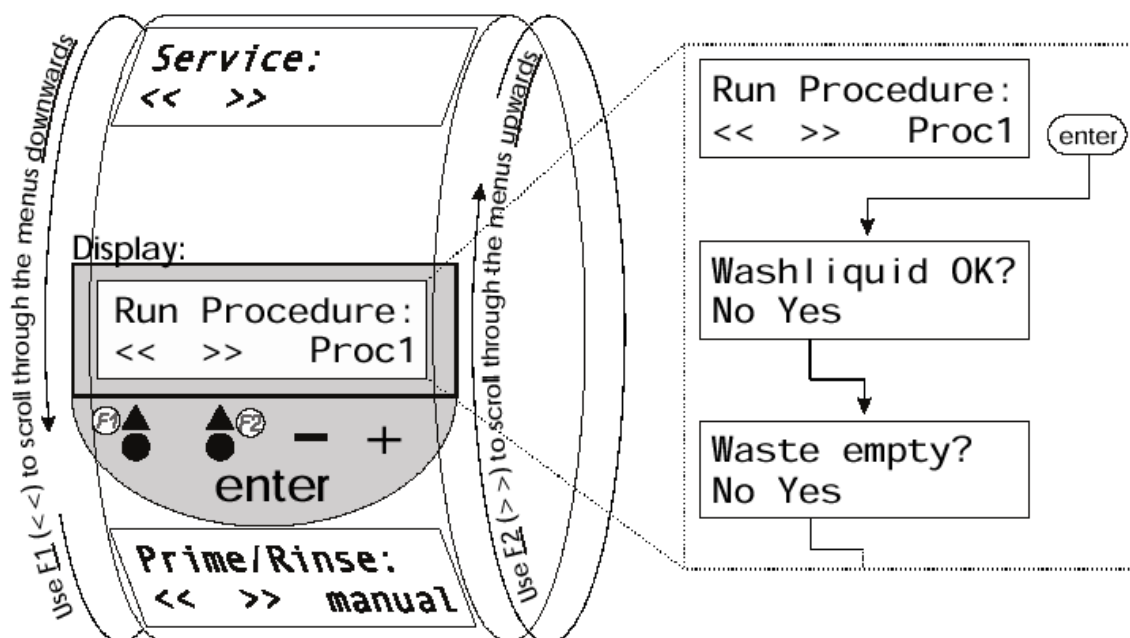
Service:
<< >>

Display:
Run Procedure:
<< >> Proc1

F1 F2 − +
enter

Prime/Rinse:
<< >> manual

Use F1 (<<) to scroll through the menus downwards

Use F2 (>>) to scroll through the menus upwards

Run Procedure:
<< >> Proc1

enter

Washliquid OK?
No Yes

Waste empty?
No Yes